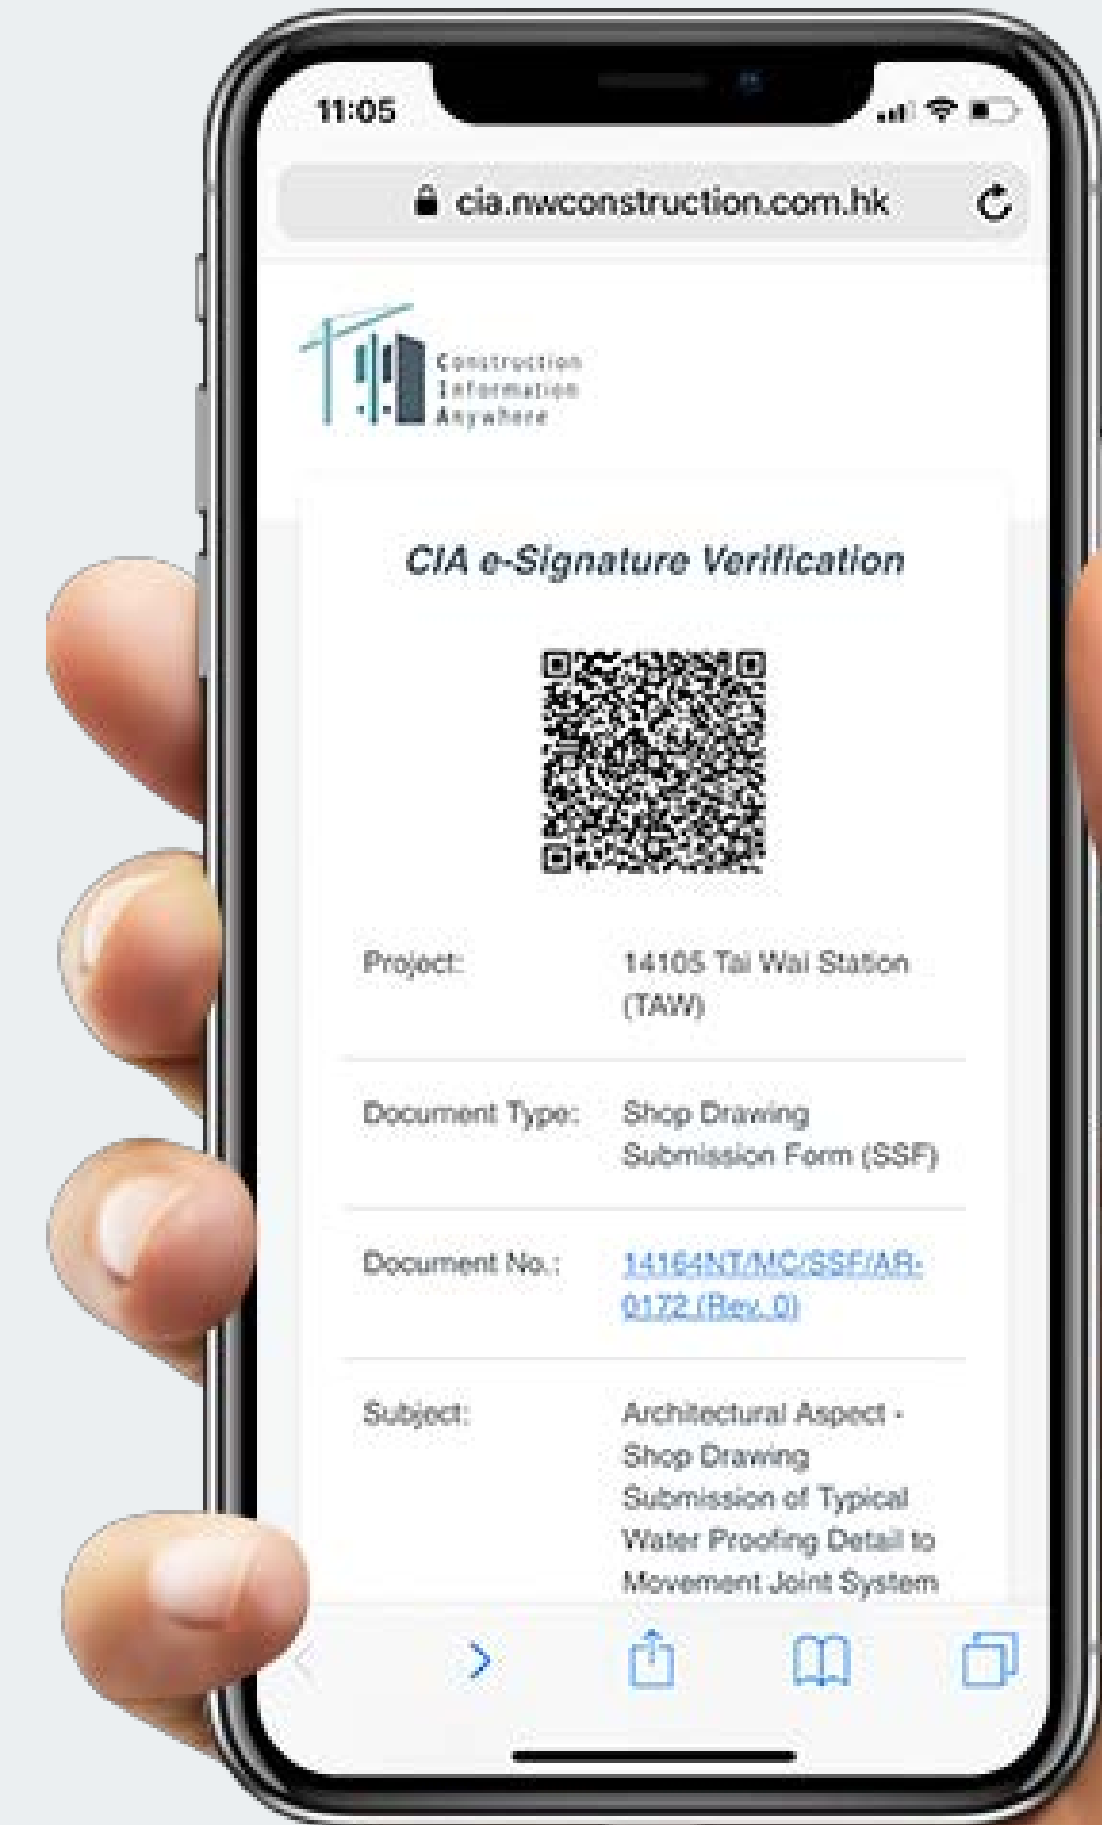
11:05

cia.nwconstruction.com.hk

Construction
Information
Anywhere

CIA e-Signature Verification

| | |
|---|---|
| Project: | 14105 Tai Wai Station (TAW) |
| Document Type: | Shop Drawing Submission Form (SSF) |
| Document No.: | 14164NT/MC/SSF/AR-0172 (Rev. 0) |
| Subject: | Architectural Aspect - Shop Drawing Submission of Typical Water Proofing Detail to Movement Joint System |